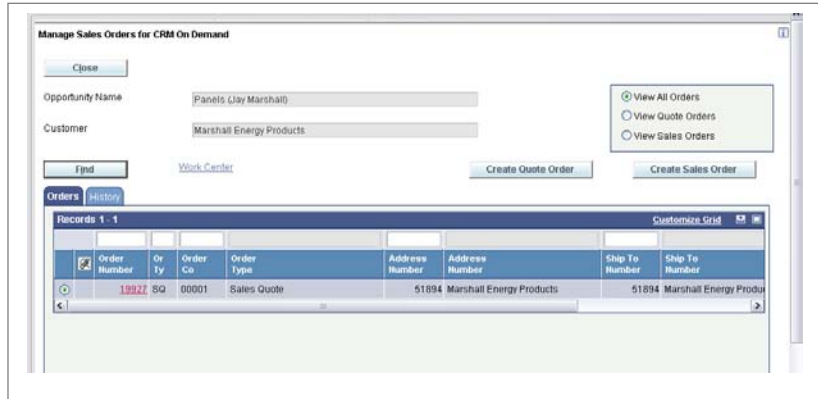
Manage Sales Orders for CRM On Demand

Close

Opportunity Name Panels (Jay Marshall)

Customer Marshall Energy Products

View All Orders
View Quote Orders
View Sales Orders

Find

Work Center

Create Quote Order

Create Sales Order

Orders History

Records 1 - 1

Customize Grid

| | | Order Number | Or Ty | Order Co | Order Type | Address Number | Address Number | Ship To Number | Ship To Number |
|---|---|---|---|---|---|---|---|---|---|
| | | 19927 | SQ | 00001 | Sales Quote | 51894 | Marshall Energy Products | 51894 | Marshall Energy Produ |